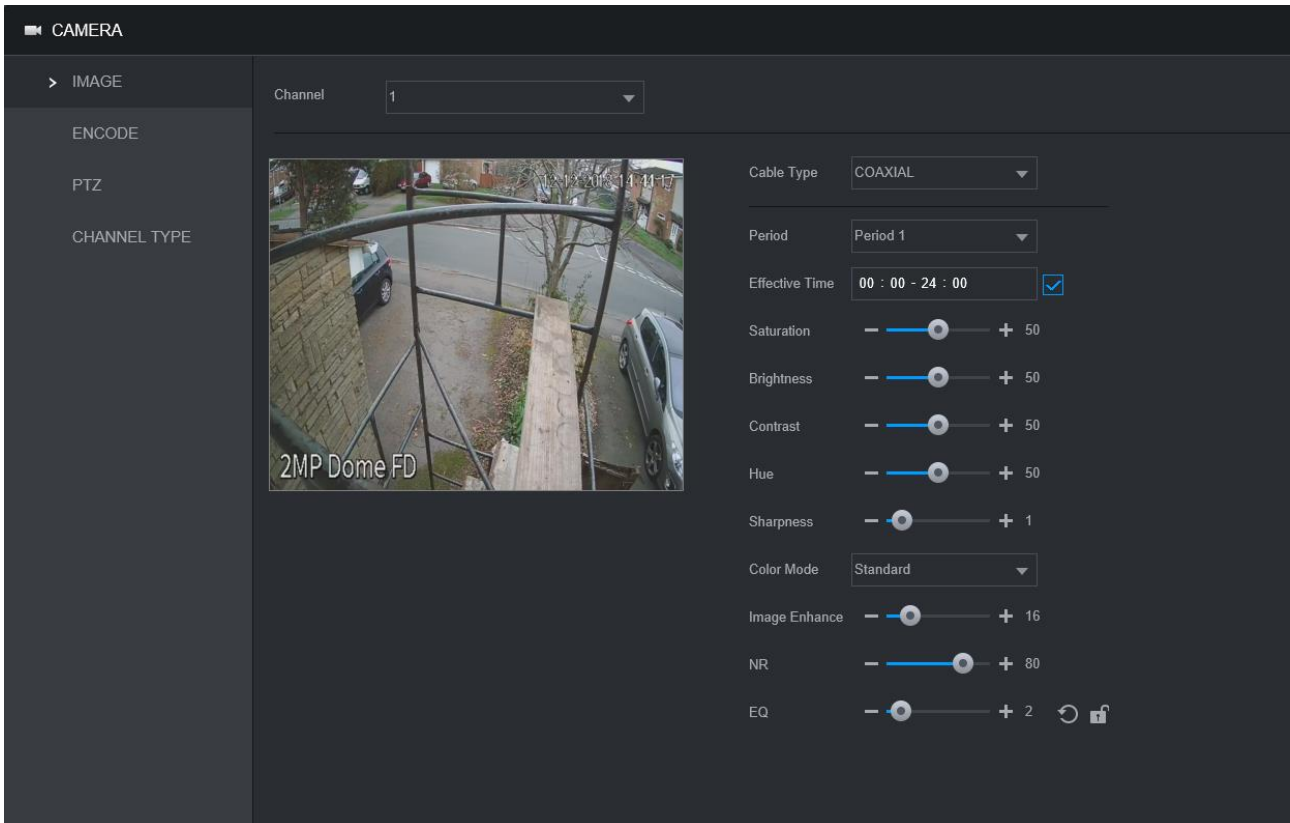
CAMERA

> IMAGE

ENCODE

PTZ

CHANNEL TYPE

Channel 1

12-12-2018 14:11:17

2MP Dome FD

Cable Type COAXIAL

Period Period 1

Effective Time 00 : 00 - 24 : 00

Saturation − + 50

Brightness − + 50

Contrast − + 50

Hue − + 50

Sharpness − + 1

Color Mode Standard

Image Enhance − + 16

NR − + 80

EQ − + 2